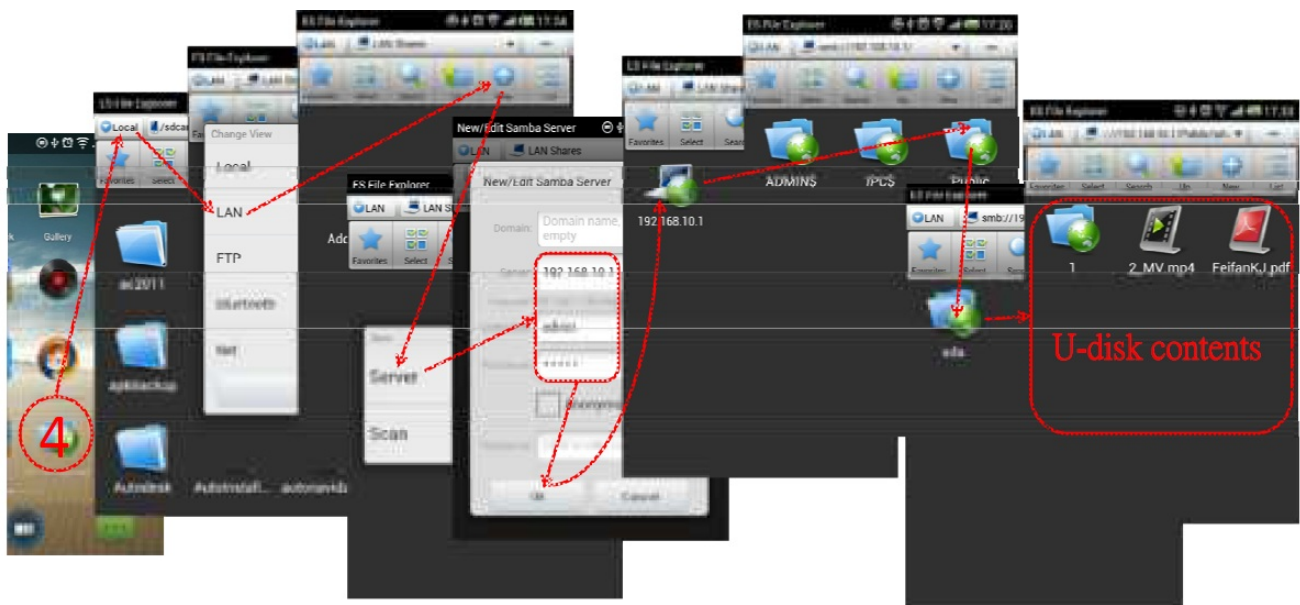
Gallery

4

ES File Explorer

Local

/sdcard

Favorites

Select

ac2011

.apkbackup

Autodesk

#autoinstall

autonavida

ES File Explorer

LAN

LAN Shares

Change View

Local

LAN

FTP

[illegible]

Net

ES File Explorer 17:34

LAN

LAN Shares

ES File Explorer

LAN

LAN Shares

Favorites

Select

Add

Server

Scan

New/Edit Samba Server

LAN

LAN Shares

New/Edit Samba Server

Domain:

Domain name empty

Server:

192.168.10.1

admin

*****

OK

Cancel

ES File Explorer

LAN

LAN Shares

Favorites

Select

192.168.10.1

ES File Explorer 17:20

LAN

smb://192.168.10.1/

ADMIN$

IPC$

Public

ES File Explorer

LAN

smb://19

Favorites

Select

sda

ES File Explorer 17:33

LAN

smb://192.168.10.1/Public/sda

Favorites

Select

Search

Up

New

List

1

2_MV.mp4

FeifanKJ.pdf

U-disk contents